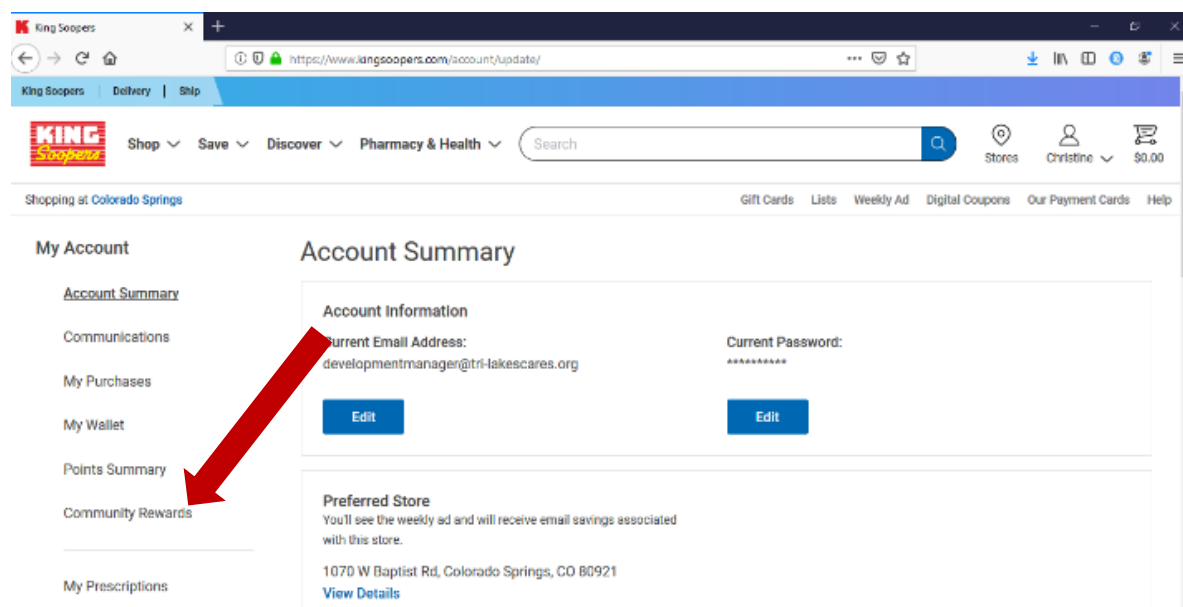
King Soopers ×
+

https://www.kingsoopers.com/account/update/

King Soopers | Delivery | Ship

KING Soopers

Shop Save Discover Pharmacy & Health

Search

Stores Christine $0.00

Shopping at Colorado Springs

Gift Cards Lists Weekly Ad Digital Coupons Our Payment Cards Help

My Account

Account Summary

Communications

My Purchases

My Wallet

Points Summary

Community Rewards

My Prescriptions

Account Summary

Account Information

Current Email Address:
developmentmanager@tri-lakescares.org

Current Password:
**********

Edit

Edit

Preferred Store

You'll see the weekly ad and will receive email savings associated with this store.

1070 W Baptist Rd, Colorado Springs, CO 80921

View Details